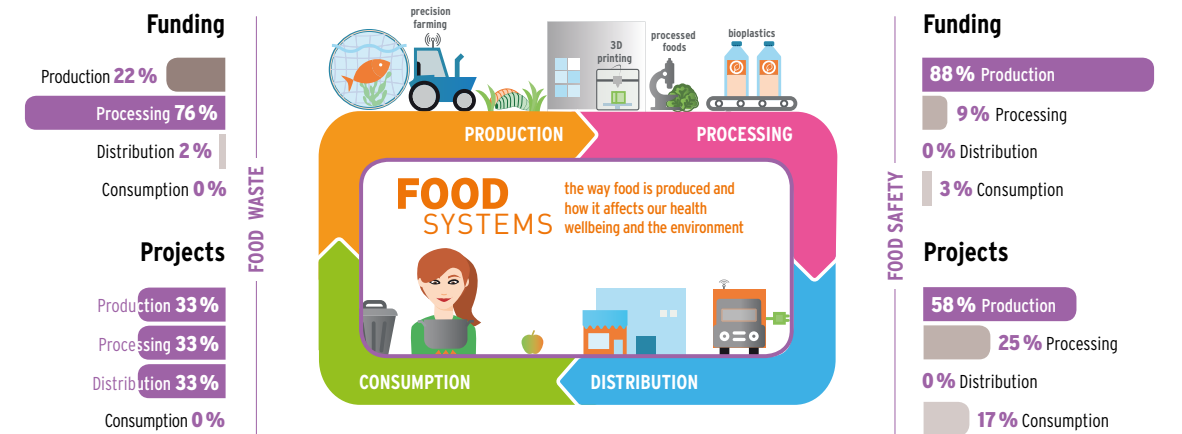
Funding

Production 22 %

Processing 76 %

Distribution 2 %

Consumption 0 %

Projects

Production 33 %

Processing 33 %

Distribution 33 %

Consumption 0 %

FOOD WASTE

precision farming

3D printing

processed foods

bioplastics

PRODUCTION

PROCESSING

FOOD SYSTEMS

the way food is produced and how it affects our health wellbeing and the environment

CONSUMPTION

DISTRIBUTION

FOOD SAFETY

Funding

88 % Production

9 % Processing

0 % Distribution

3 % Consumption

Projects

58 % Production

25 % Processing

0 % Distribution

17 % Consumption